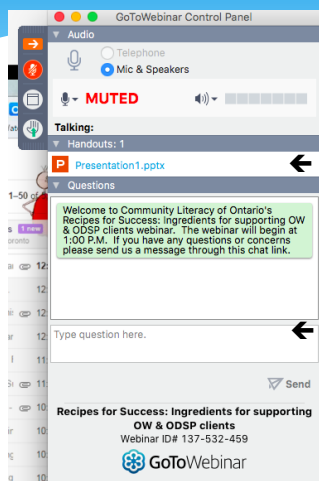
GoToWebinar Control Panel

Audio

Telephone

Mic & Speakers

MUTED

Talking:

Handouts: 1

Presentation1.pptx

Questions

Welcome to Community Literacy of Ontario's Recipes for Success: Ingredients for supporting OW & ODSP clients webinar. The webinar will begin at 1:00 P.M. If you have any questions or concerns please send us a message through this chat link.

Type question here.

Send

Recipes for Success: Ingredients for supporting OW & ODSP clients

Webinar ID# 137-532-459

GoToWebinar

1–50 of

1 new

ronto

12:

12:

12:

12:

12:

11:

11:

11:

11:

11: